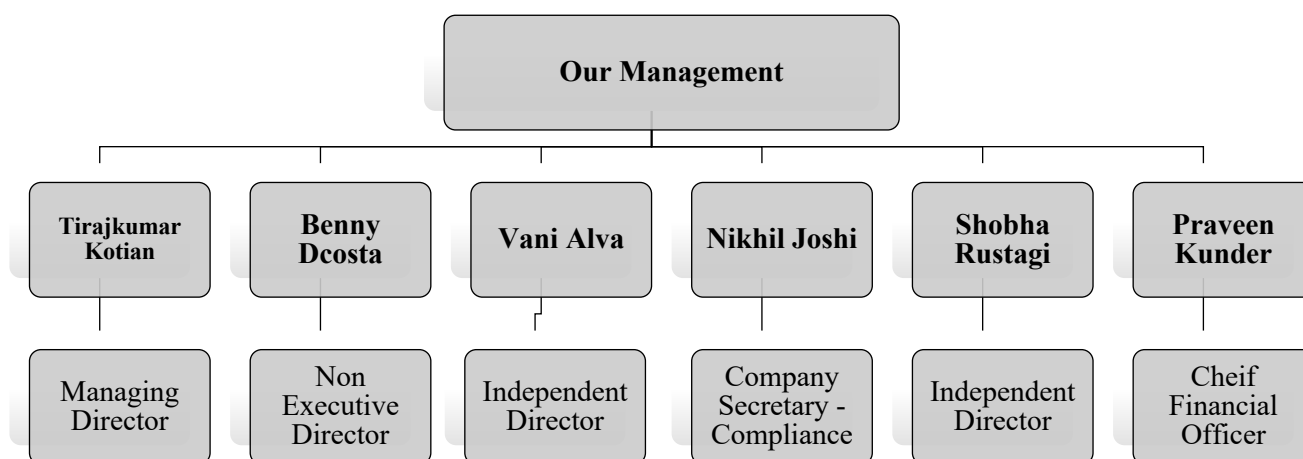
Our Management

Tirajkumar Kotian

Benny Dcosta

Vani Alva

Nikhil Joshi

Shobha Rustagi

Praveen Kunder

Managing Director

Non Executive Director

Independent Director

Company Secretary - Compliance

Independent Director

Cheif Financial Officer